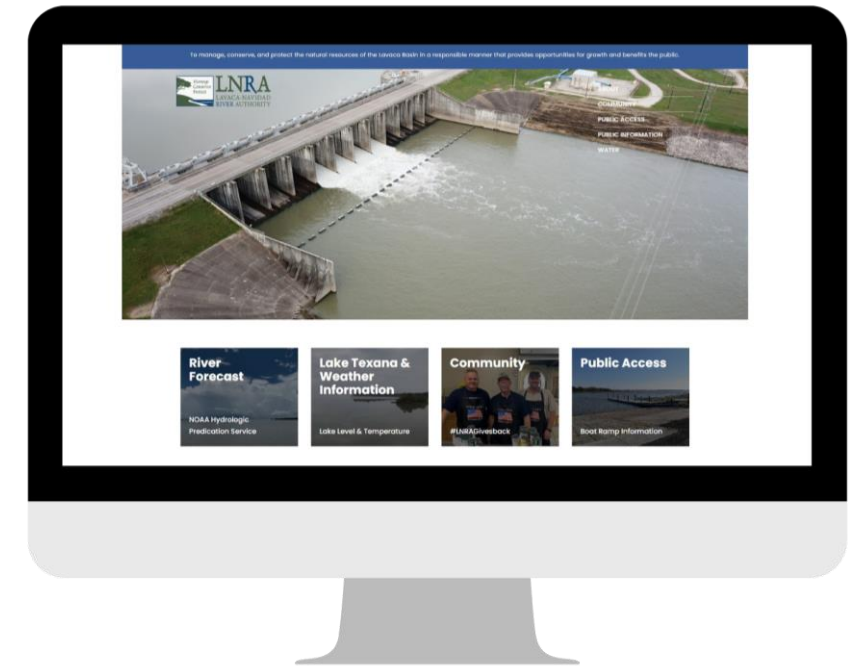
To manage, conserve, and protect the natural resources of the Lavaca Basin in a responsible manner that provides opportunities for growth and benefits the public.

Manage Conserve Protect

LNRA
LAVACA-NAVIDAD RIVER AUTHORITY

COMMUNITY
PUBLIC ACCESS
PUBLIC INFORMATION
WATER

River Forecast
NOAA Hydrologic Predication Service

Lake Texana & Weather Information
Lake Level & Temperature

Community
#LNRAGivesback

Public Access
Boat Ramp Information